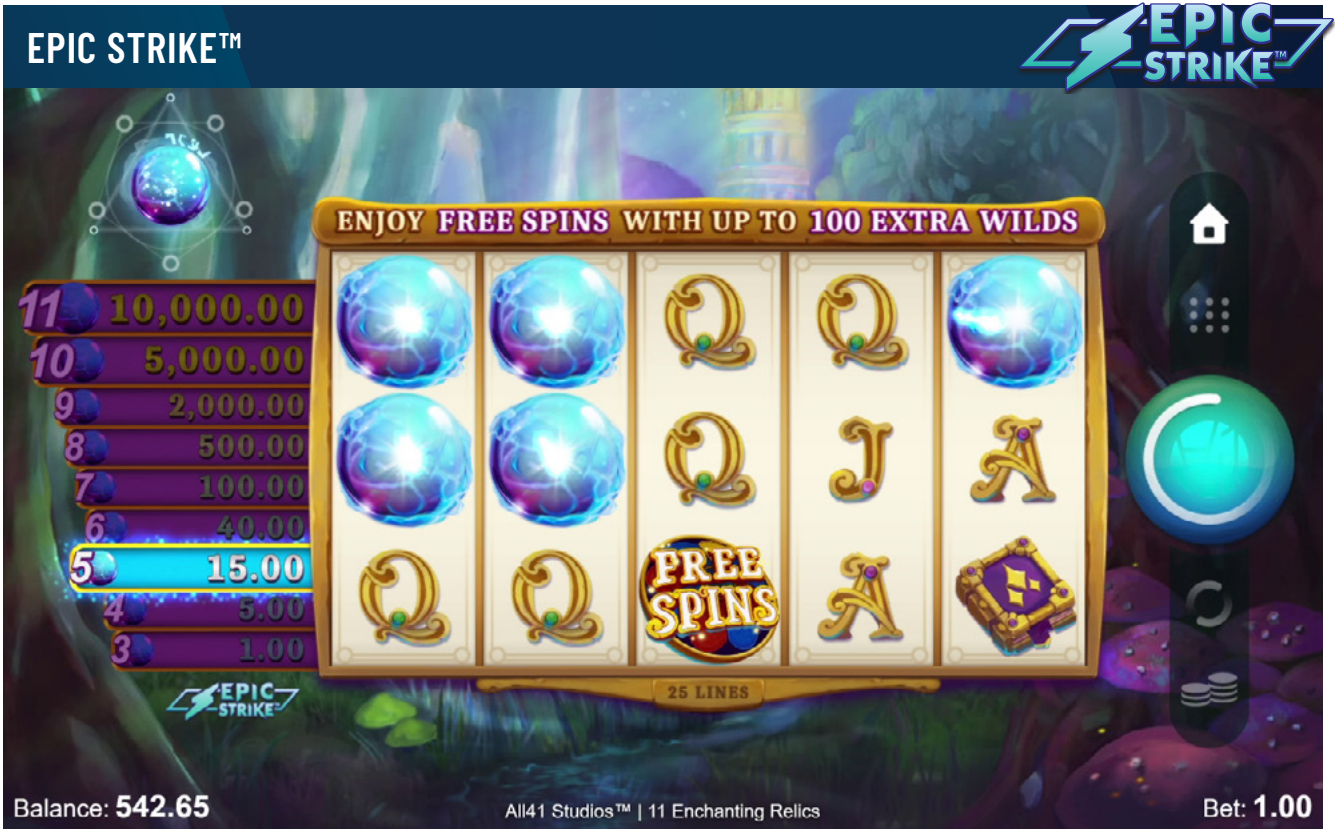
EPIC STRIKE™

EPIC STRIKE™

ENJOY FREE SPINS WITH UP TO 100 EXTRA WILDS

| | |
|---|---|
| 11 | 10,000.00 |
| 10 | 5,000.00 |
| 9 | 2,000.00 |
| 8 | 500.00 |
| 7 | 100.00 |
| 6 | 40.00 |
| 5 | 15.00 |
| 4 | 5.00 |
| 3 | 1.00 |

EPIC STRIKE

Q Q Q J A Q Q FREE SPINS A

25 LINES

Balance: 542.65

All41 Studios™ | 11 Enchanting Relics

Bet: 1.00